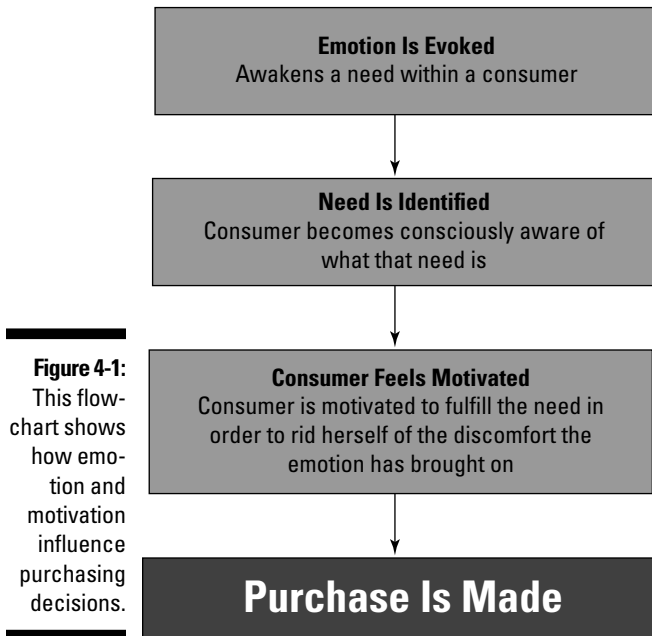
**Emotion Is Evoked**
Awakens a need within a consumer

**Need Is Identified**
Consumer becomes consciously aware of what that need is

**Figure 4-1:** This flowchart shows how emotion and motivation influence purchasing decisions.

**Consumer Feels Motivated**
Consumer is motivated to fulfill the need in order to rid herself of the discomfort the emotion has brought on

**Purchase Is Made**